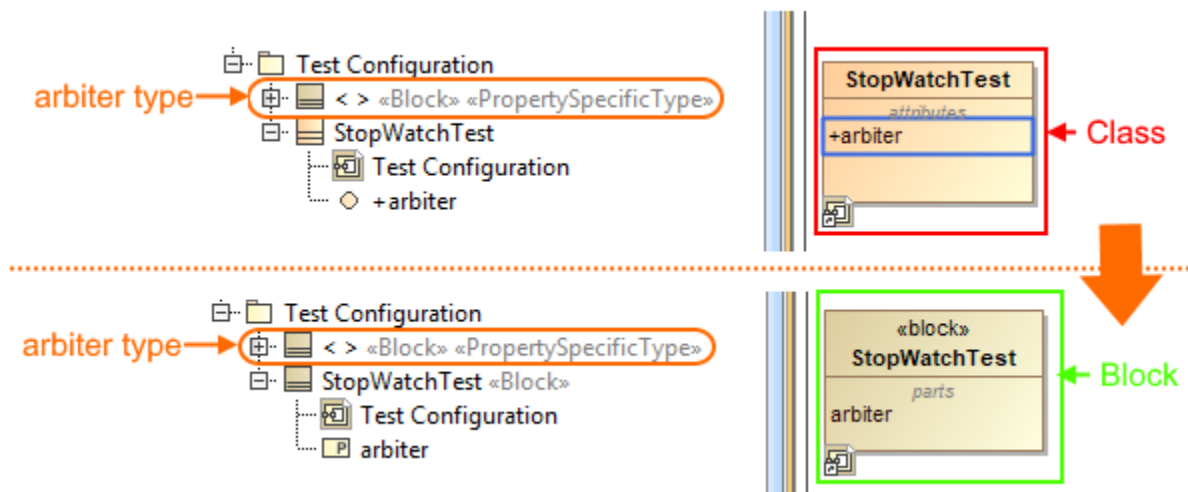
Test Configuration

arbiter type

< > «Block» «PropertySpecificType»

StopWatchTest

Test Configuration

+arbiter

StopWatchTest

attributes

+arbiter

Class

Test Configuration

arbiter type

< > «Block» «PropertySpecificType»

StopWatchTest «Block»

Test Configuration

P arbiter

«block»

StopWatchTest

parts

arbiter

Block